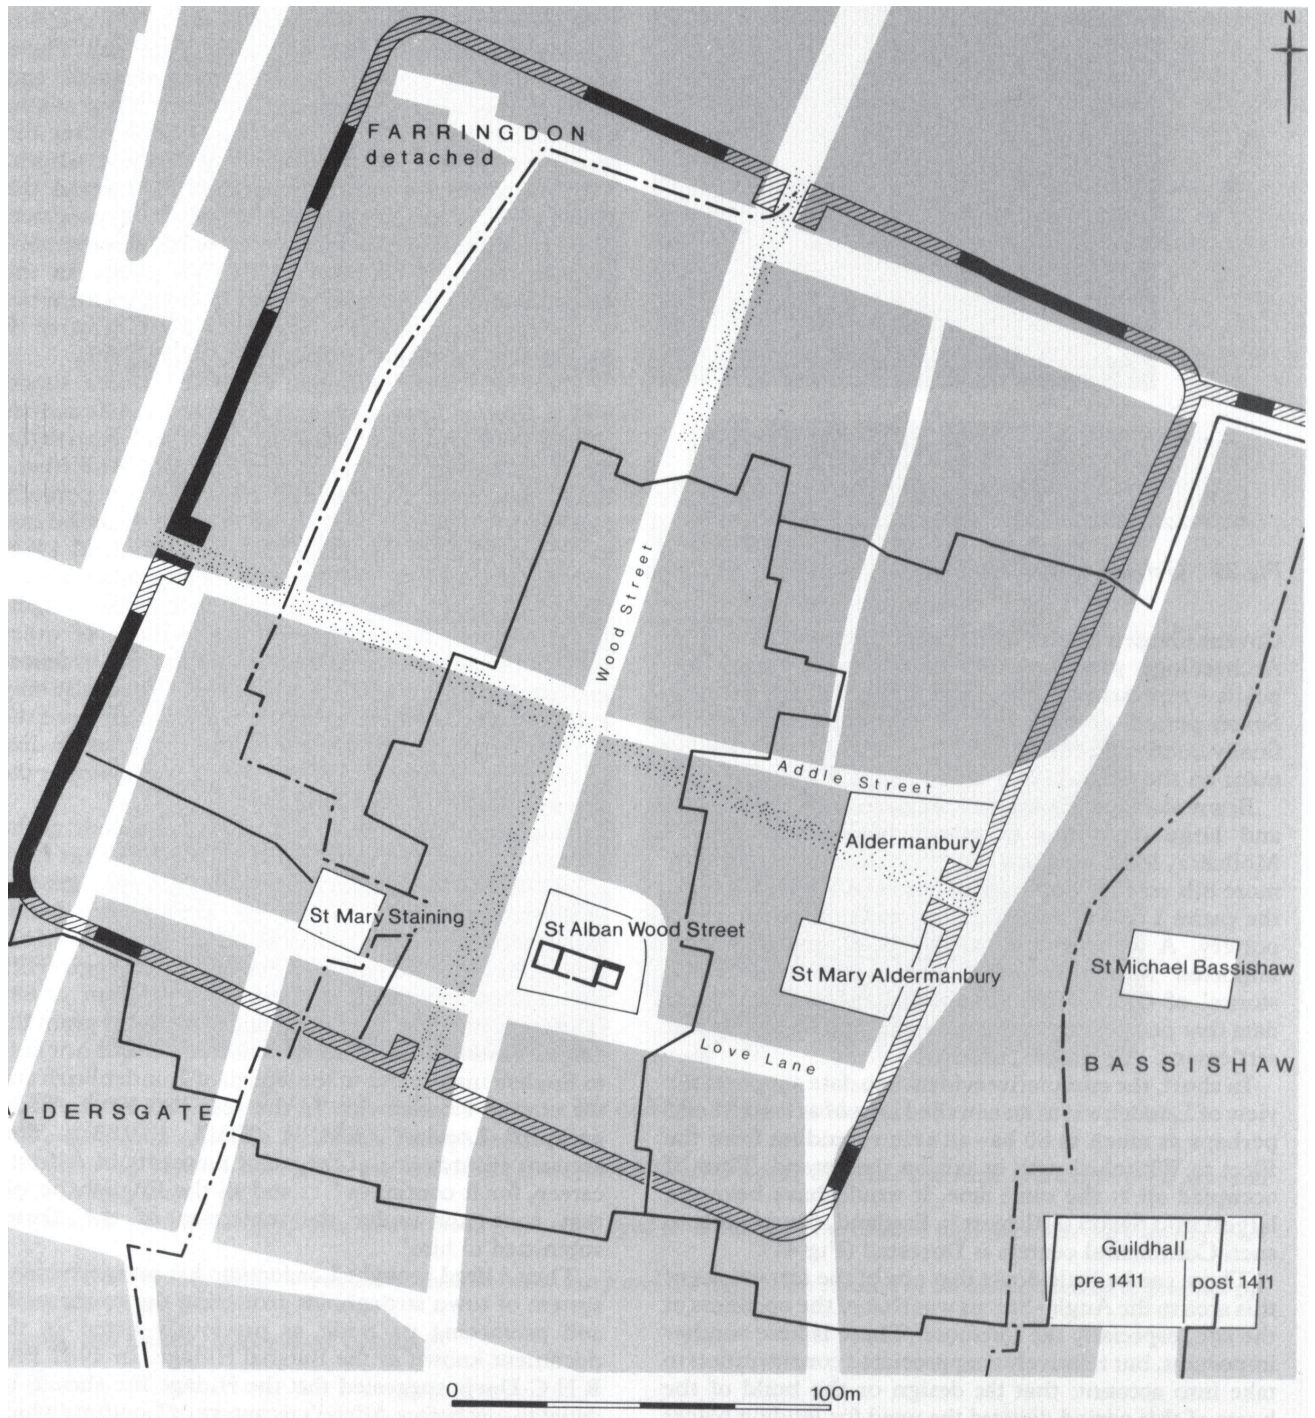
N

FARRINGDON
detached

Wood Street

Addle Street

Aldermanbury

St Mary Staining

St Alban Wood Street

St Mary Aldermanbury

St Michael Bassishaw

Love Lane

BASSISHAW

ALDERSGATE

Guildhall
pre 1411
post 1411

0
100m